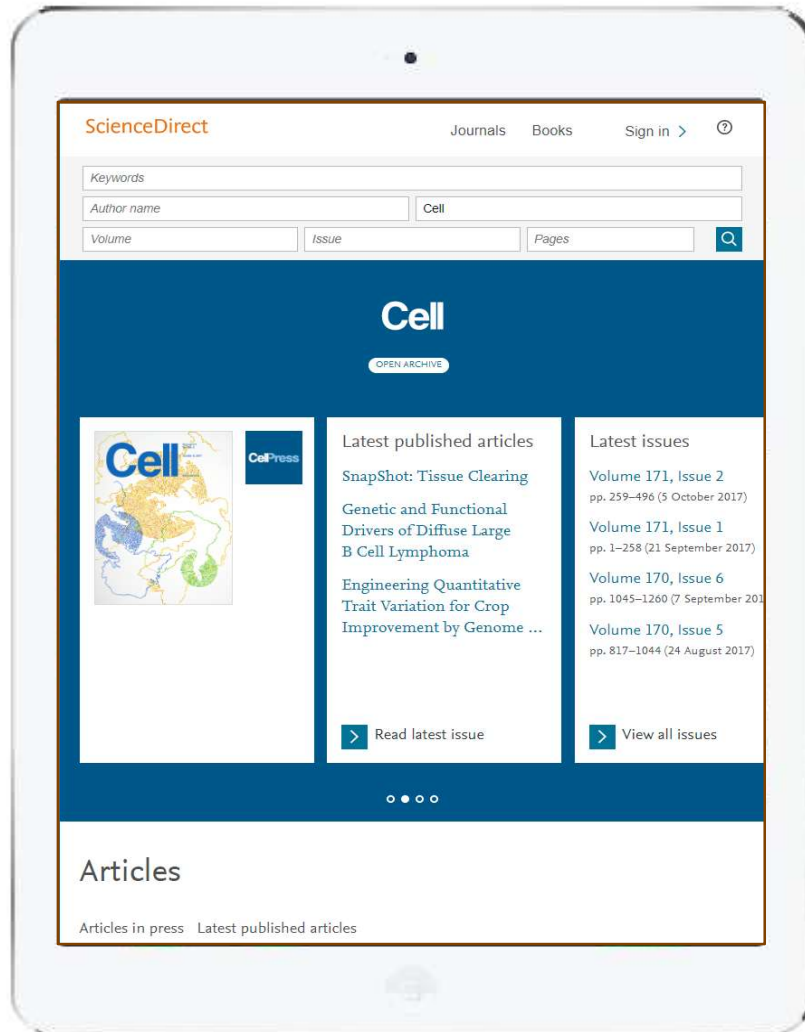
ScienceDirect

Journals Books Sign in > ⓘ

Keywords

Author name

Cell

Volume

Issue

Pages

Cell

OPEN ARCHIVE

Cell

CelPress

Latest published articles

SnapShot: Tissue Clearing

Genetic and Functional Drivers of Diffuse Large B Cell Lymphoma

Engineering Quantitative Trait Variation for Crop Improvement by Genome ...

> Read latest issue

Latest issues

Volume 171, Issue 2
pp. 259–496 (5 October 2017)

Volume 171, Issue 1
pp. 1–258 (21 September 2017)

Volume 170, Issue 6
pp. 1045–1260 (7 September 20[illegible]

Volume 170, Issue 5
pp. 817–1044 (24 August 2017)

> View all issues

Articles

Articles in press Latest published articles